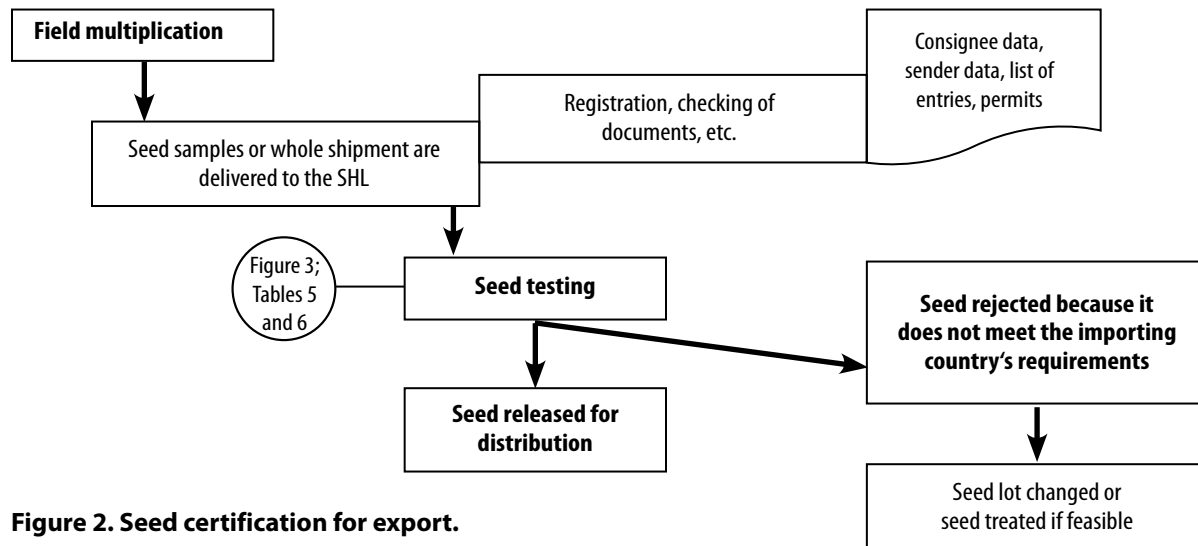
Field multiplication

Registration, checking of documents, etc.

Consignee data, sender data, list of entries, permits

Seed samples or whole shipment are delivered to the SHL

Figure 3; Tables 5 and 6

Seed testing

Seed rejected because it does not meet the importing country's requirements

Seed released for distribution

Seed lot changed or seed treated if feasible

Figure 2. Seed certification for export.